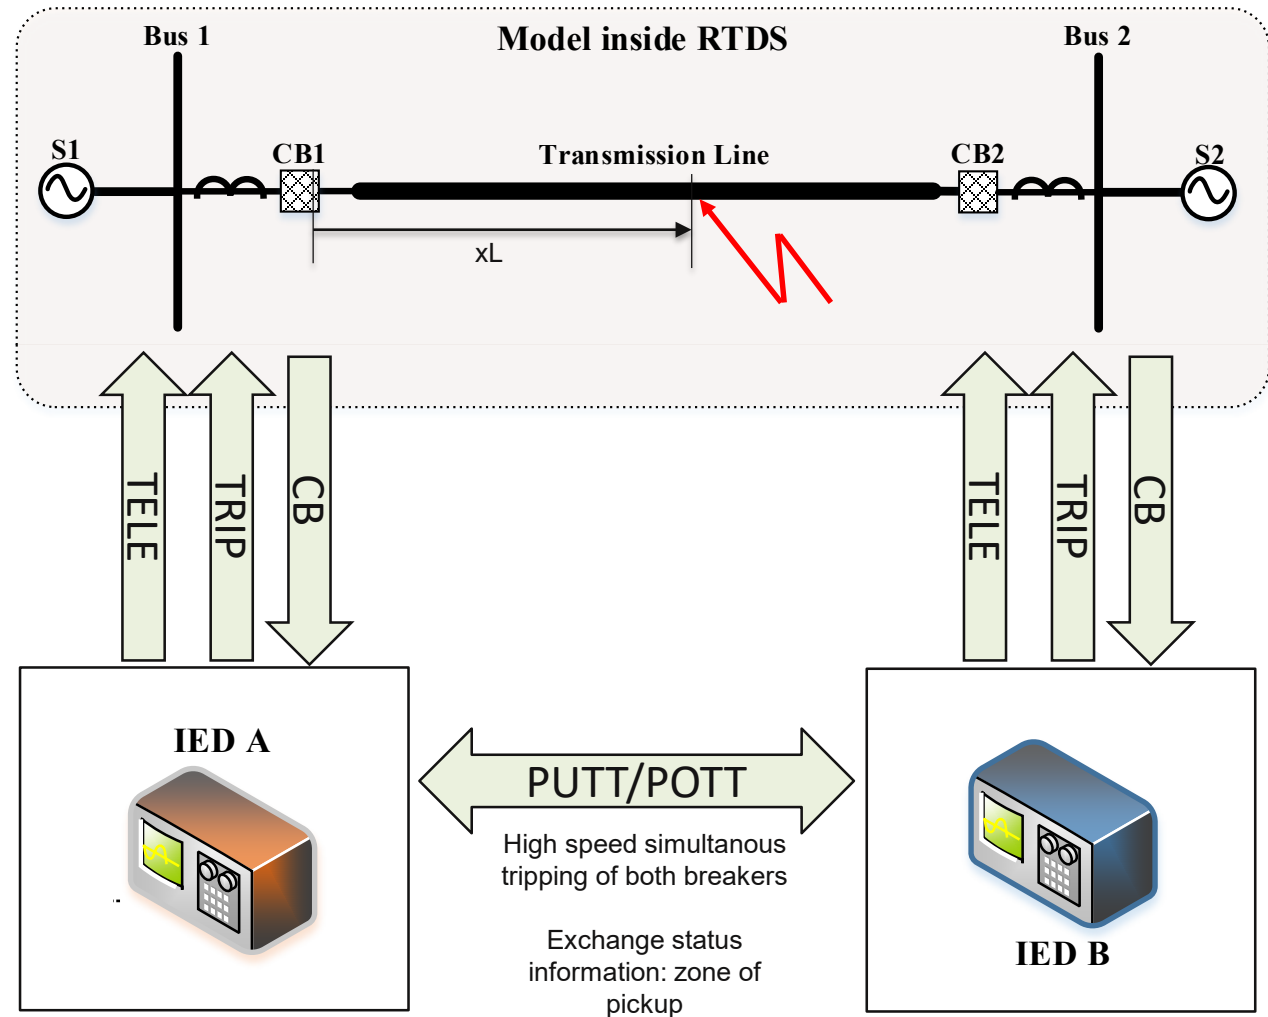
Bus 1

Model inside RTDS

Bus 2

S1

CB1

Transmission Line

CB2

S2

xL

TELE

TRIP

CB

TELE

TRIP

CB

IED A

PUTT/POTT

High speed simultanous tripping of both breakers

Exchange status information: zone of pickup

IED B